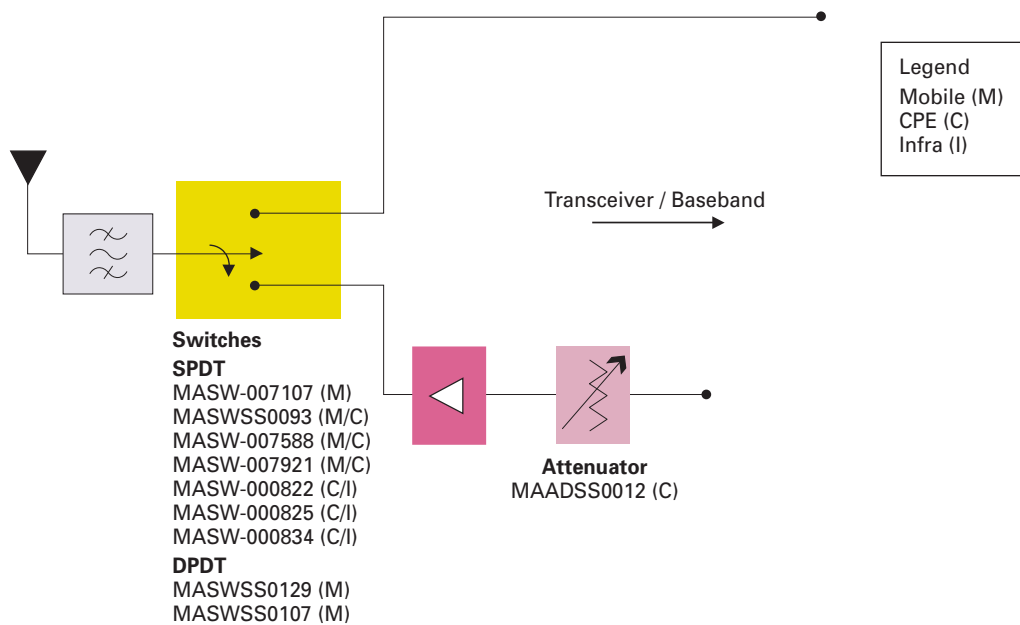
Legend
Mobile (M)
CPE (C)
Infra (I)

Transceiver / Baseband

Switches
SPDT
MASW-007107 (M)
MASWSS0093 (M/C)
MASW-007588 (M/C)
MASW-007921 (M/C)
MASW-000822 (C/I)
MASW-000825 (C/I)
MASW-000834 (C/I)
DPDT
MASWSS0129 (M)
MASWSS0107 (M)

Attenuator
MAADSS0012 (C)